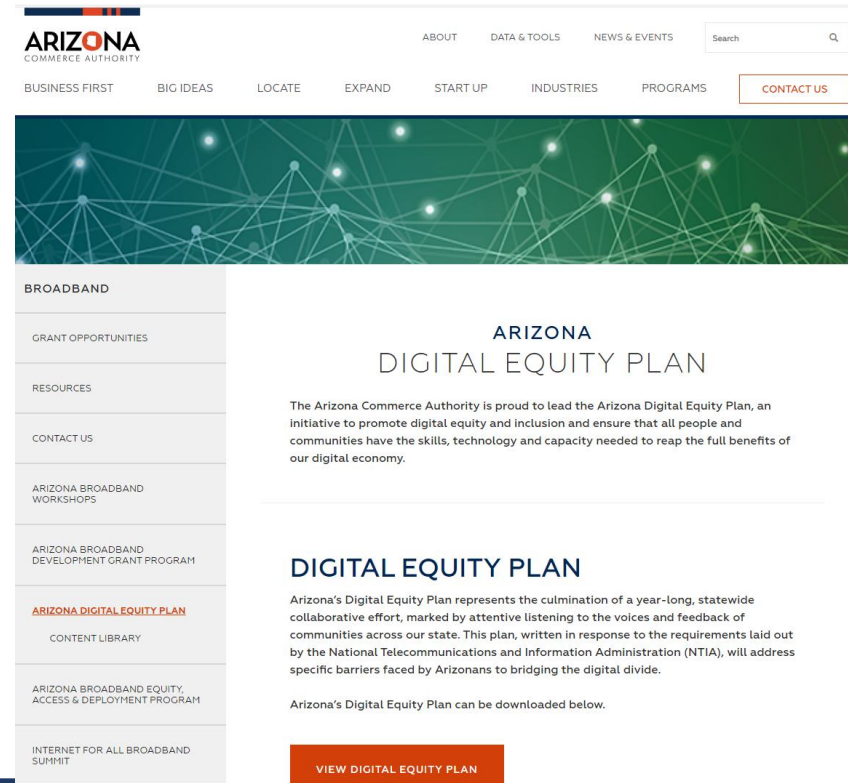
ARIZONA
COMMERCE AUTHORITY

ABOUT DATA & TOOLS NEWS & EVENTS Search

BUSINESS FIRST BIG IDEAS LOCATE EXPAND START UP INDUSTRIES PROGRAMS CONTACT US

BROADBAND

GRANT OPPORTUNITIES

RESOURCES

CONTACT US

ARIZONA BROADBAND WORKSHOPS

ARIZONA BROADBAND DEVELOPMENT GRANT PROGRAM

ARIZONA DIGITAL EQUITY PLAN

CONTENT LIBRARY

ARIZONA BROADBAND EQUITY, ACCESS & DEPLOYMENT PROGRAM

INTERNET FOR ALL BROADBAND SUMMIT

ARIZONA
DIGITAL EQUITY PLAN

The Arizona Commerce Authority is proud to lead the Arizona Digital Equity Plan, an initiative to promote digital equity and inclusion and ensure that all people and communities have the skills, technology and capacity needed to reap the full benefits of our digital economy.

DIGITAL EQUITY PLAN

Arizona's Digital Equity Plan represents the culmination of a year-long, statewide collaborative effort, marked by attentive listening to the voices and feedback of communities across our state. This plan, written in response to the requirements laid out by the National Telecommunications and Information Administration (NTIA), will address specific barriers faced by Arizonans to bridging the digital divide.

Arizona's Digital Equity Plan can be downloaded below.

VIEW DIGITAL EQUITY PLAN